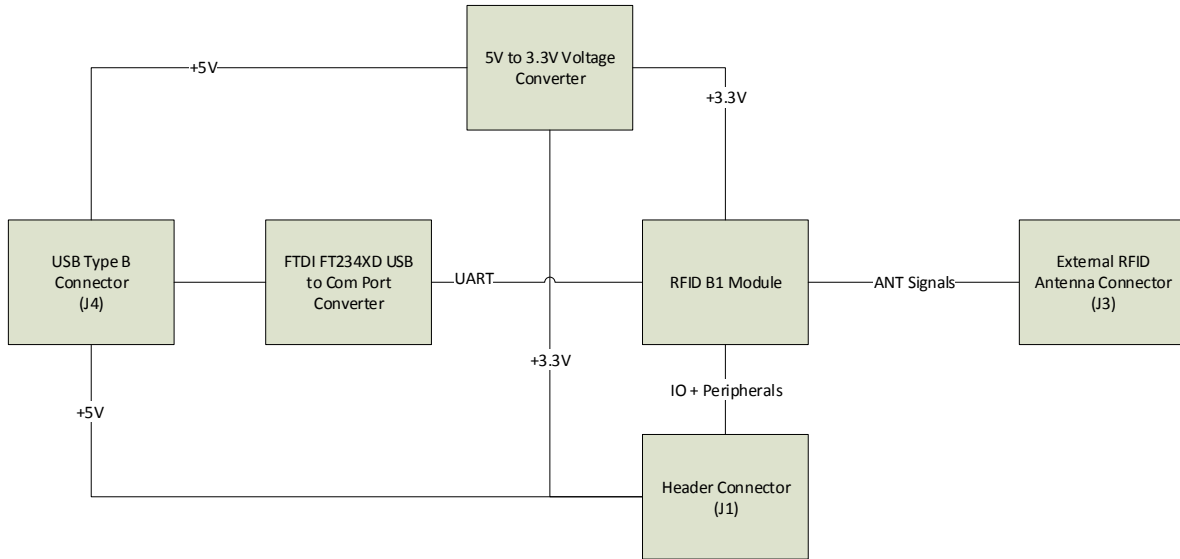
5V to 3.3V Voltage Converter

+5V

+3.3V

USB Type B Connector (J4)

FTDI FT234XD USB to Com Port Converter

UART

RFID B1 Module

ANT Signals

External RFID Antenna Connector (J3)

+3.3V

IO + Peripherals

+5V

Header Connector (J1)